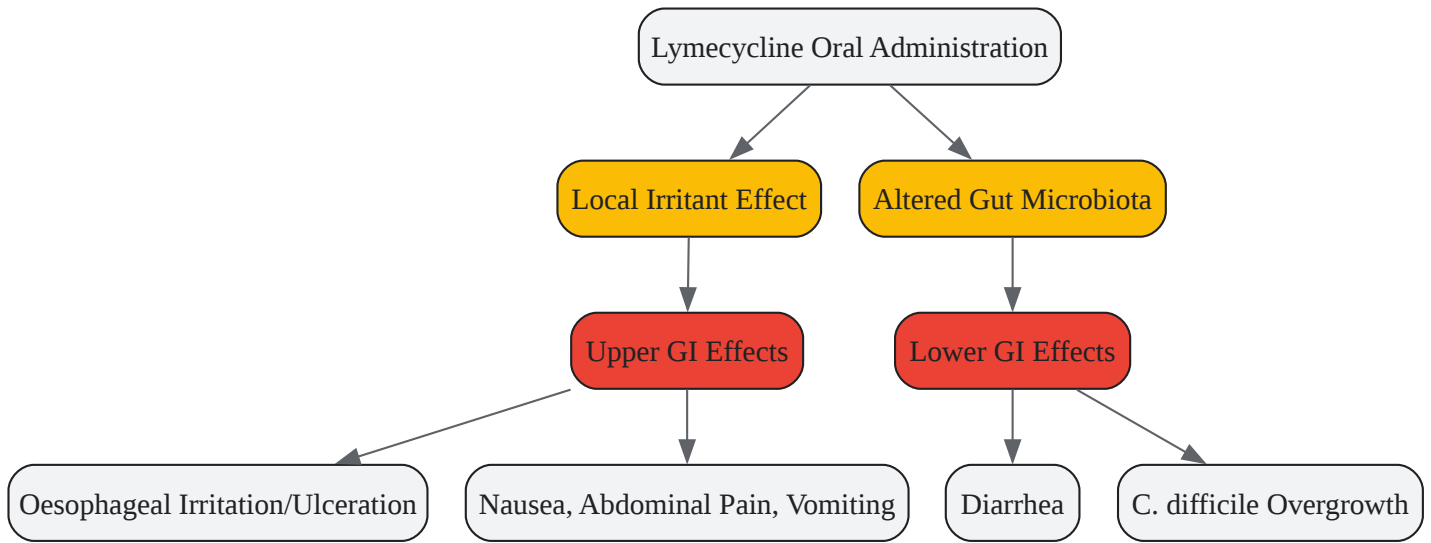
Lymecycline Oral Administration

Local Irritant Effect

Altered Gut Microbiota

Upper GI Effects

Lower GI Effects

Oesophageal Irritation/Ulceration

Nausea, Abdominal Pain, Vomiting

Diarrhea

C. difficile Overgrowth